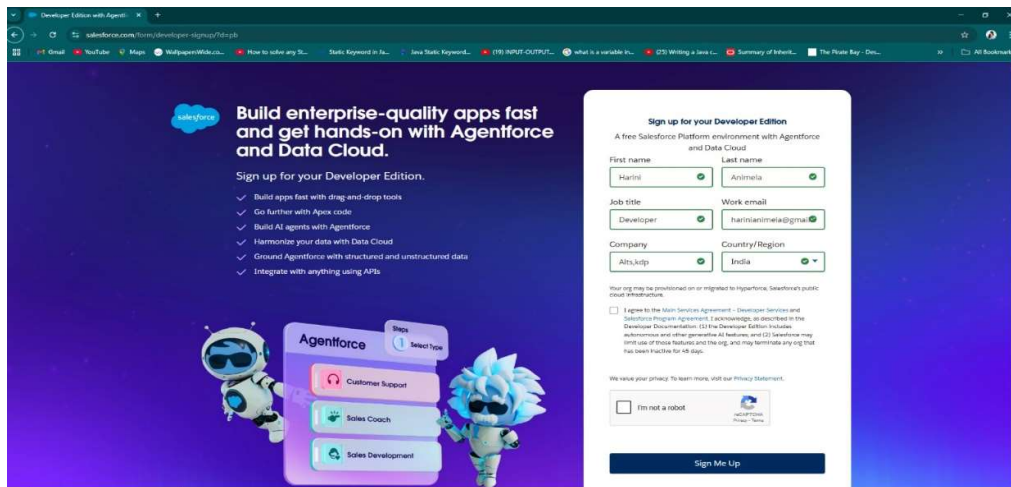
Developer Edition with Agentf... ×  +

salesforce.com/form/developer-signup/?d=pb

Gmail  YouTube  Maps  WallpaperWide.co...  How to solve any St...  Static Keyword in Ja...  Java Static Keyword...  (19) INPUT-OUTPUT...  what is a variable in...  (25) Writing a Java c...  Summary of Inherit...  The Pirate Bay - Dee...  »  All Bookmarks

salesforce

Build enterprise-quality apps fast and get hands-on with Agentforce and Data Cloud.

Sign up for your Developer Edition.

Build apps fast with drag-and-drop tools
Go further with Apex code
Build AI agents with Agentforce
Harmonize your data with Data Cloud
Ground Agentforce with structured and unstructured data
Integrate with anything using APIs

Agentforce
Steps
1 Select Type
Customer Support
Sales Coach
Sales Development

Sign up for your Developer Edition

A free Salesforce Platform environment with Agentforce and Data Cloud

First name
Harini
Last name
Animela
Job title
Developer
Work email
harinianimela@gmai
Company
Alts,kdp
Country/Region
India

Your org may be provisioned on or migrated to Hyperforce, Salesforce's public cloud infrastructure.

I agree to the Main Services Agreement – Developer Services and Salesforce Program Agreement. I acknowledge, as described in the Developer Documentation: (1) the Developer Edition includes autonomous and other generative AI features; and (2) Salesforce may limit use of those features and the org, and may terminate any org that has been inactive for 45 days.

We value your privacy. To learn more, visit our Privacy Statement.

I'm not a robot
reCAPTCHA
Privacy - Terms

Sign Me Up